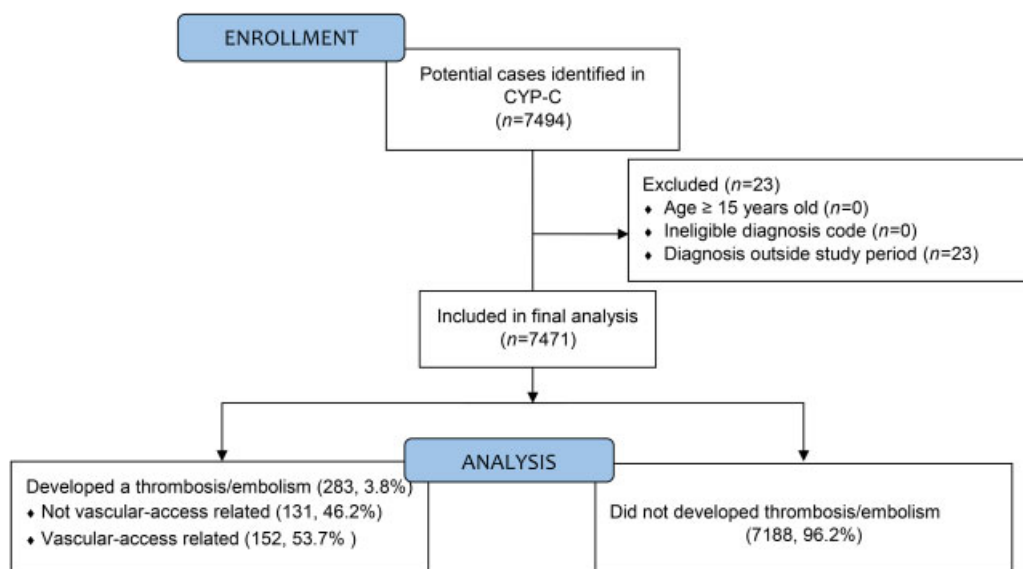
ENROLLMENT

Potential cases identified in CYP-C
($n$=7494)

Excluded ($n$=23)
♦ Age ≥ 15 years old ($n$=0)
♦ Ineligible diagnosis code ($n$=0)
♦ Diagnosis outside study period ($n$=23)

Included in final analysis
($n$=7471)

ANALYSIS

Developed a thrombosis/embolism (283, 3.8%)
♦ Not vascular-access related (131, 46.2%)
♦ Vascular-access related (152, 53.7% )

Did not developed thrombosis/embolism
(7188, 96.2%)